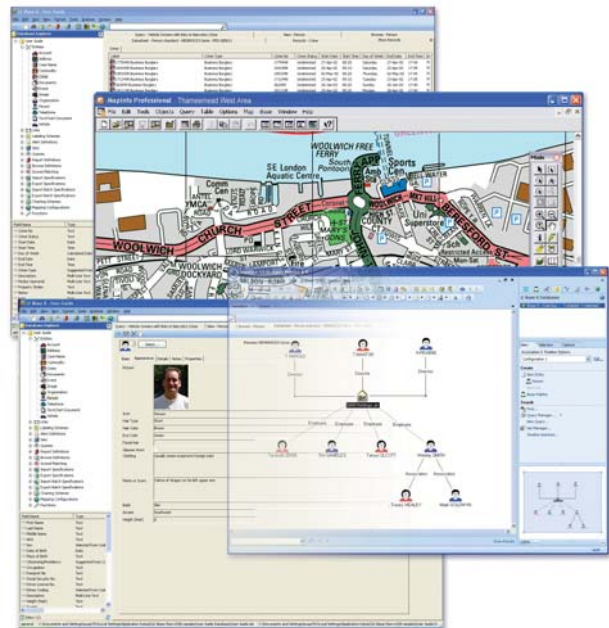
MapInfo Professional - Thamesmead West Area
File Edit Tools Objects Query Table Options Map Browse Window Help
WOOLWICH FREE FERRY
South Pontoon
SE London Aquatic Centre
Comm Cen
YMCA
WOOLWICH CHURCH STREET
WOOLWICH
ST. MARY'S
FERRY APP
Sports
Sch
HILL
Uni Superstore
BERESFORD ST
Restricted Access
DOCKYARD
County Court